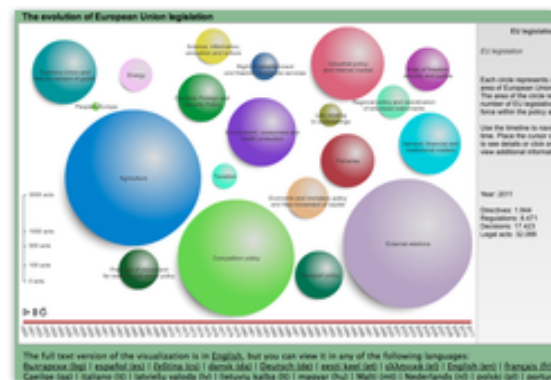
The evolution of European Union legislation

EU legislation

EU legislation

Each circle represents one area of European Union. The area of the circle is the number of EU legislation in force within the policy area.

Use the timeline to navigate time. Place the cursor over to see details or click on it to view additional information.

Year: 2011

Directives: 1.944
Regulations: 8.471
Decisions: 17.423
Legal acts: 32.066

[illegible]

Energy

People's Europe

Science, information, education and culture

Right of establishment and freedom to provide services

Industrial policy and internal market

Area of freedom, security and justice

Agriculture

Environment, consumers and health protection

Taxation

Regional policy and coordination of structural instruments

General, financial and institutional matters

Fisheries

Economic and monetary policy and free movement of capital

Competition policy

External relations

3000 acts

1000 acts

500 acts

100 acts

0 acts

The full text version of the visualization is in English, but you can view it in any of the following languages:
Български (bg) | español (es) | čeština (cs) | dansk (da) | Deutsch (de) | eesti keel (et) | ελληνικά (el) | English (en) | français (fr) | Gaeilge (ga) | italiano (it) | latviešu valoda (lv) | lietuvių kalba (lt) | magyar (hu) | Malti (mt) | Nederlands (nl) | polski (pl) | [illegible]